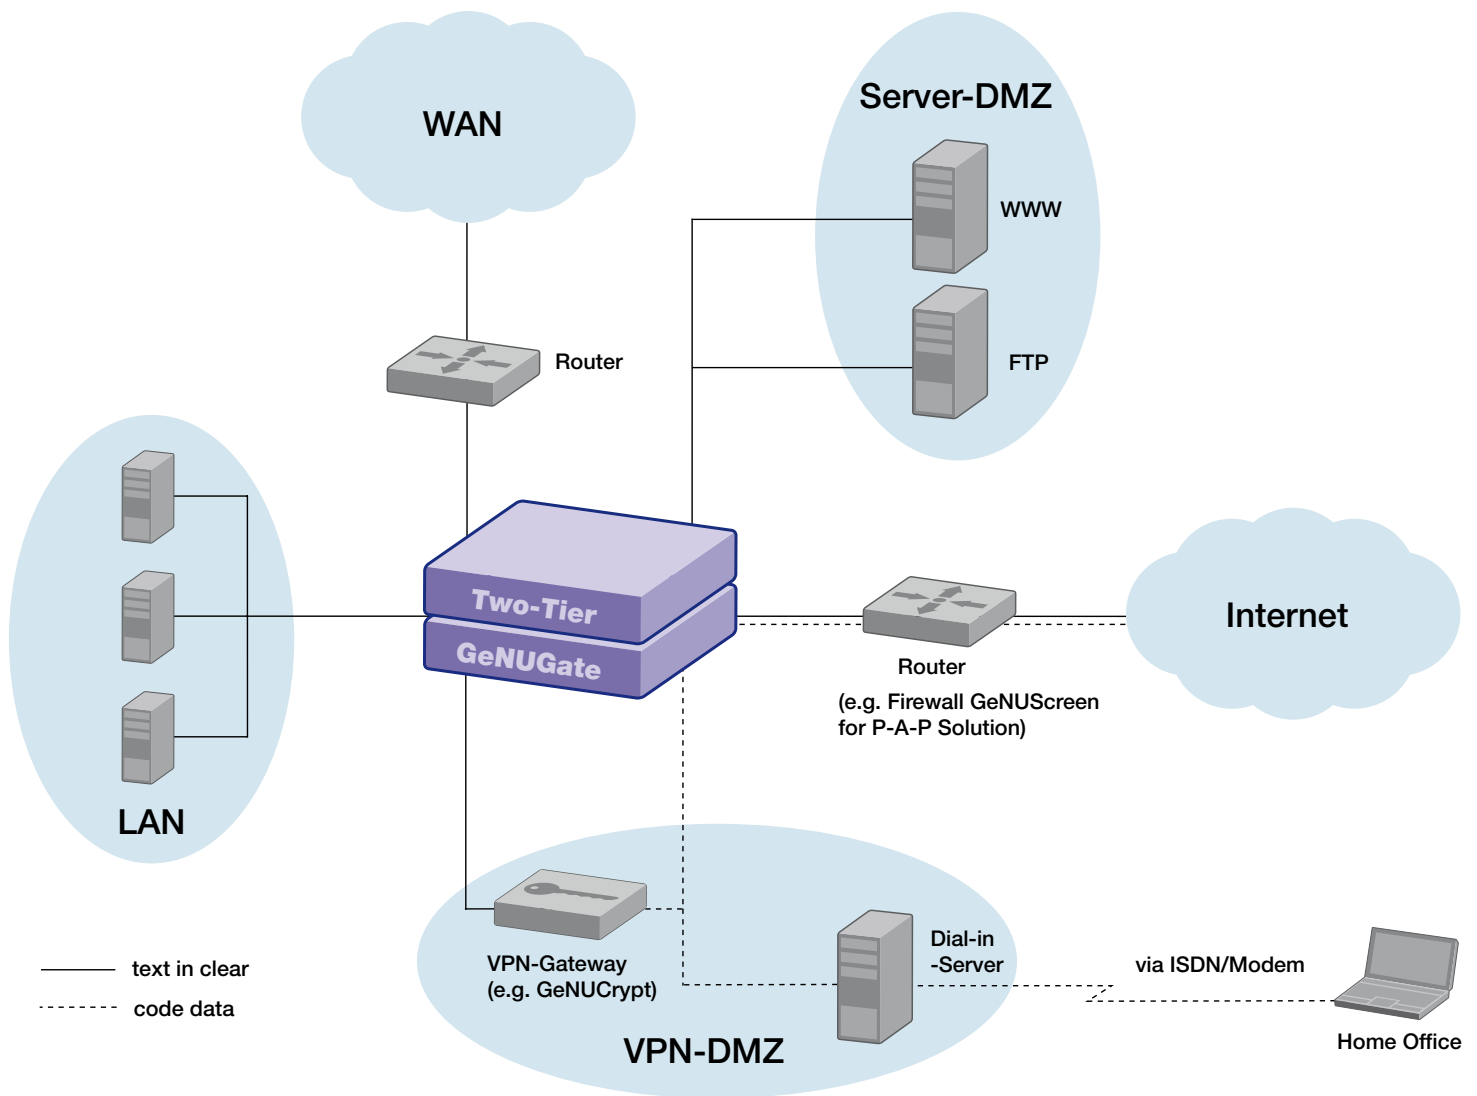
WAN

Server-DMZ

WWW

FTP

Router

LAN

Two-Tier

GeNUGate

Router
(e.g. Firewall GeNUScreen for P-A-P Solution)

Internet

VPN-Gateway
(e.g. GeNUCrypt)

Dial-in -Server

via ISDN/Modem

Home Office

VPN-DMZ

text in clear

code data